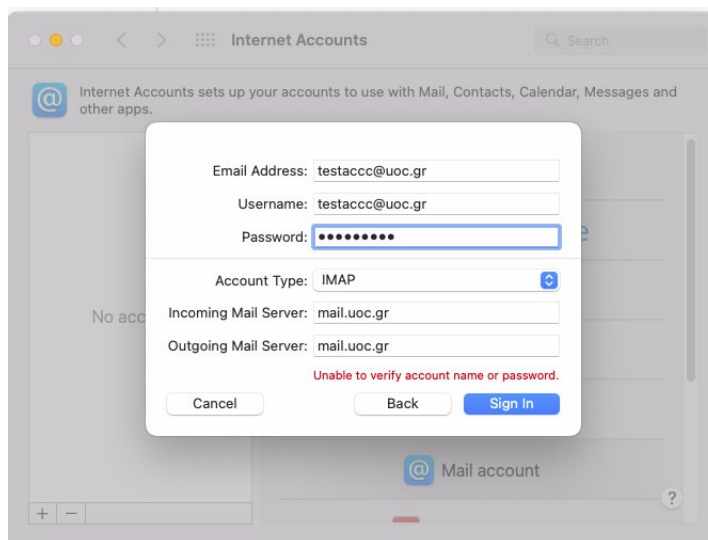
Internet Accounts

Search

Internet Accounts sets up your accounts to use with Mail, Contacts, Calendar, Messages and other apps.

Email Address: testaccc@uoc.gr
Username: testaccc@uoc.gr
Password: •••••••••

Account Type: IMAP
Incoming Mail Server: mail.uoc.gr
Outgoing Mail Server: mail.uoc.gr

Unable to verify account name or password.

Cancel
Back
Sign In

No acc

Mail account

?

+ −